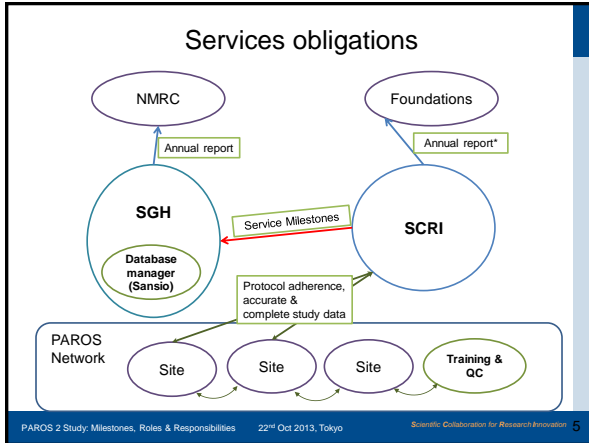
Services obligations

NMRC

Foundations

Annual report

Annual report*

SGH

Service Milestones

SCRI

Database manager (Sansio)

Protocol adherence, accurate & complete study data

PAROS Network

Site

Site

Site

Training & QC

PAROS 2 Study: Milestones, Roles & Responsibilities 22$^{nd}$ Oct 2013, Tokyo

Scientific Collaboration for Research Innovation 5